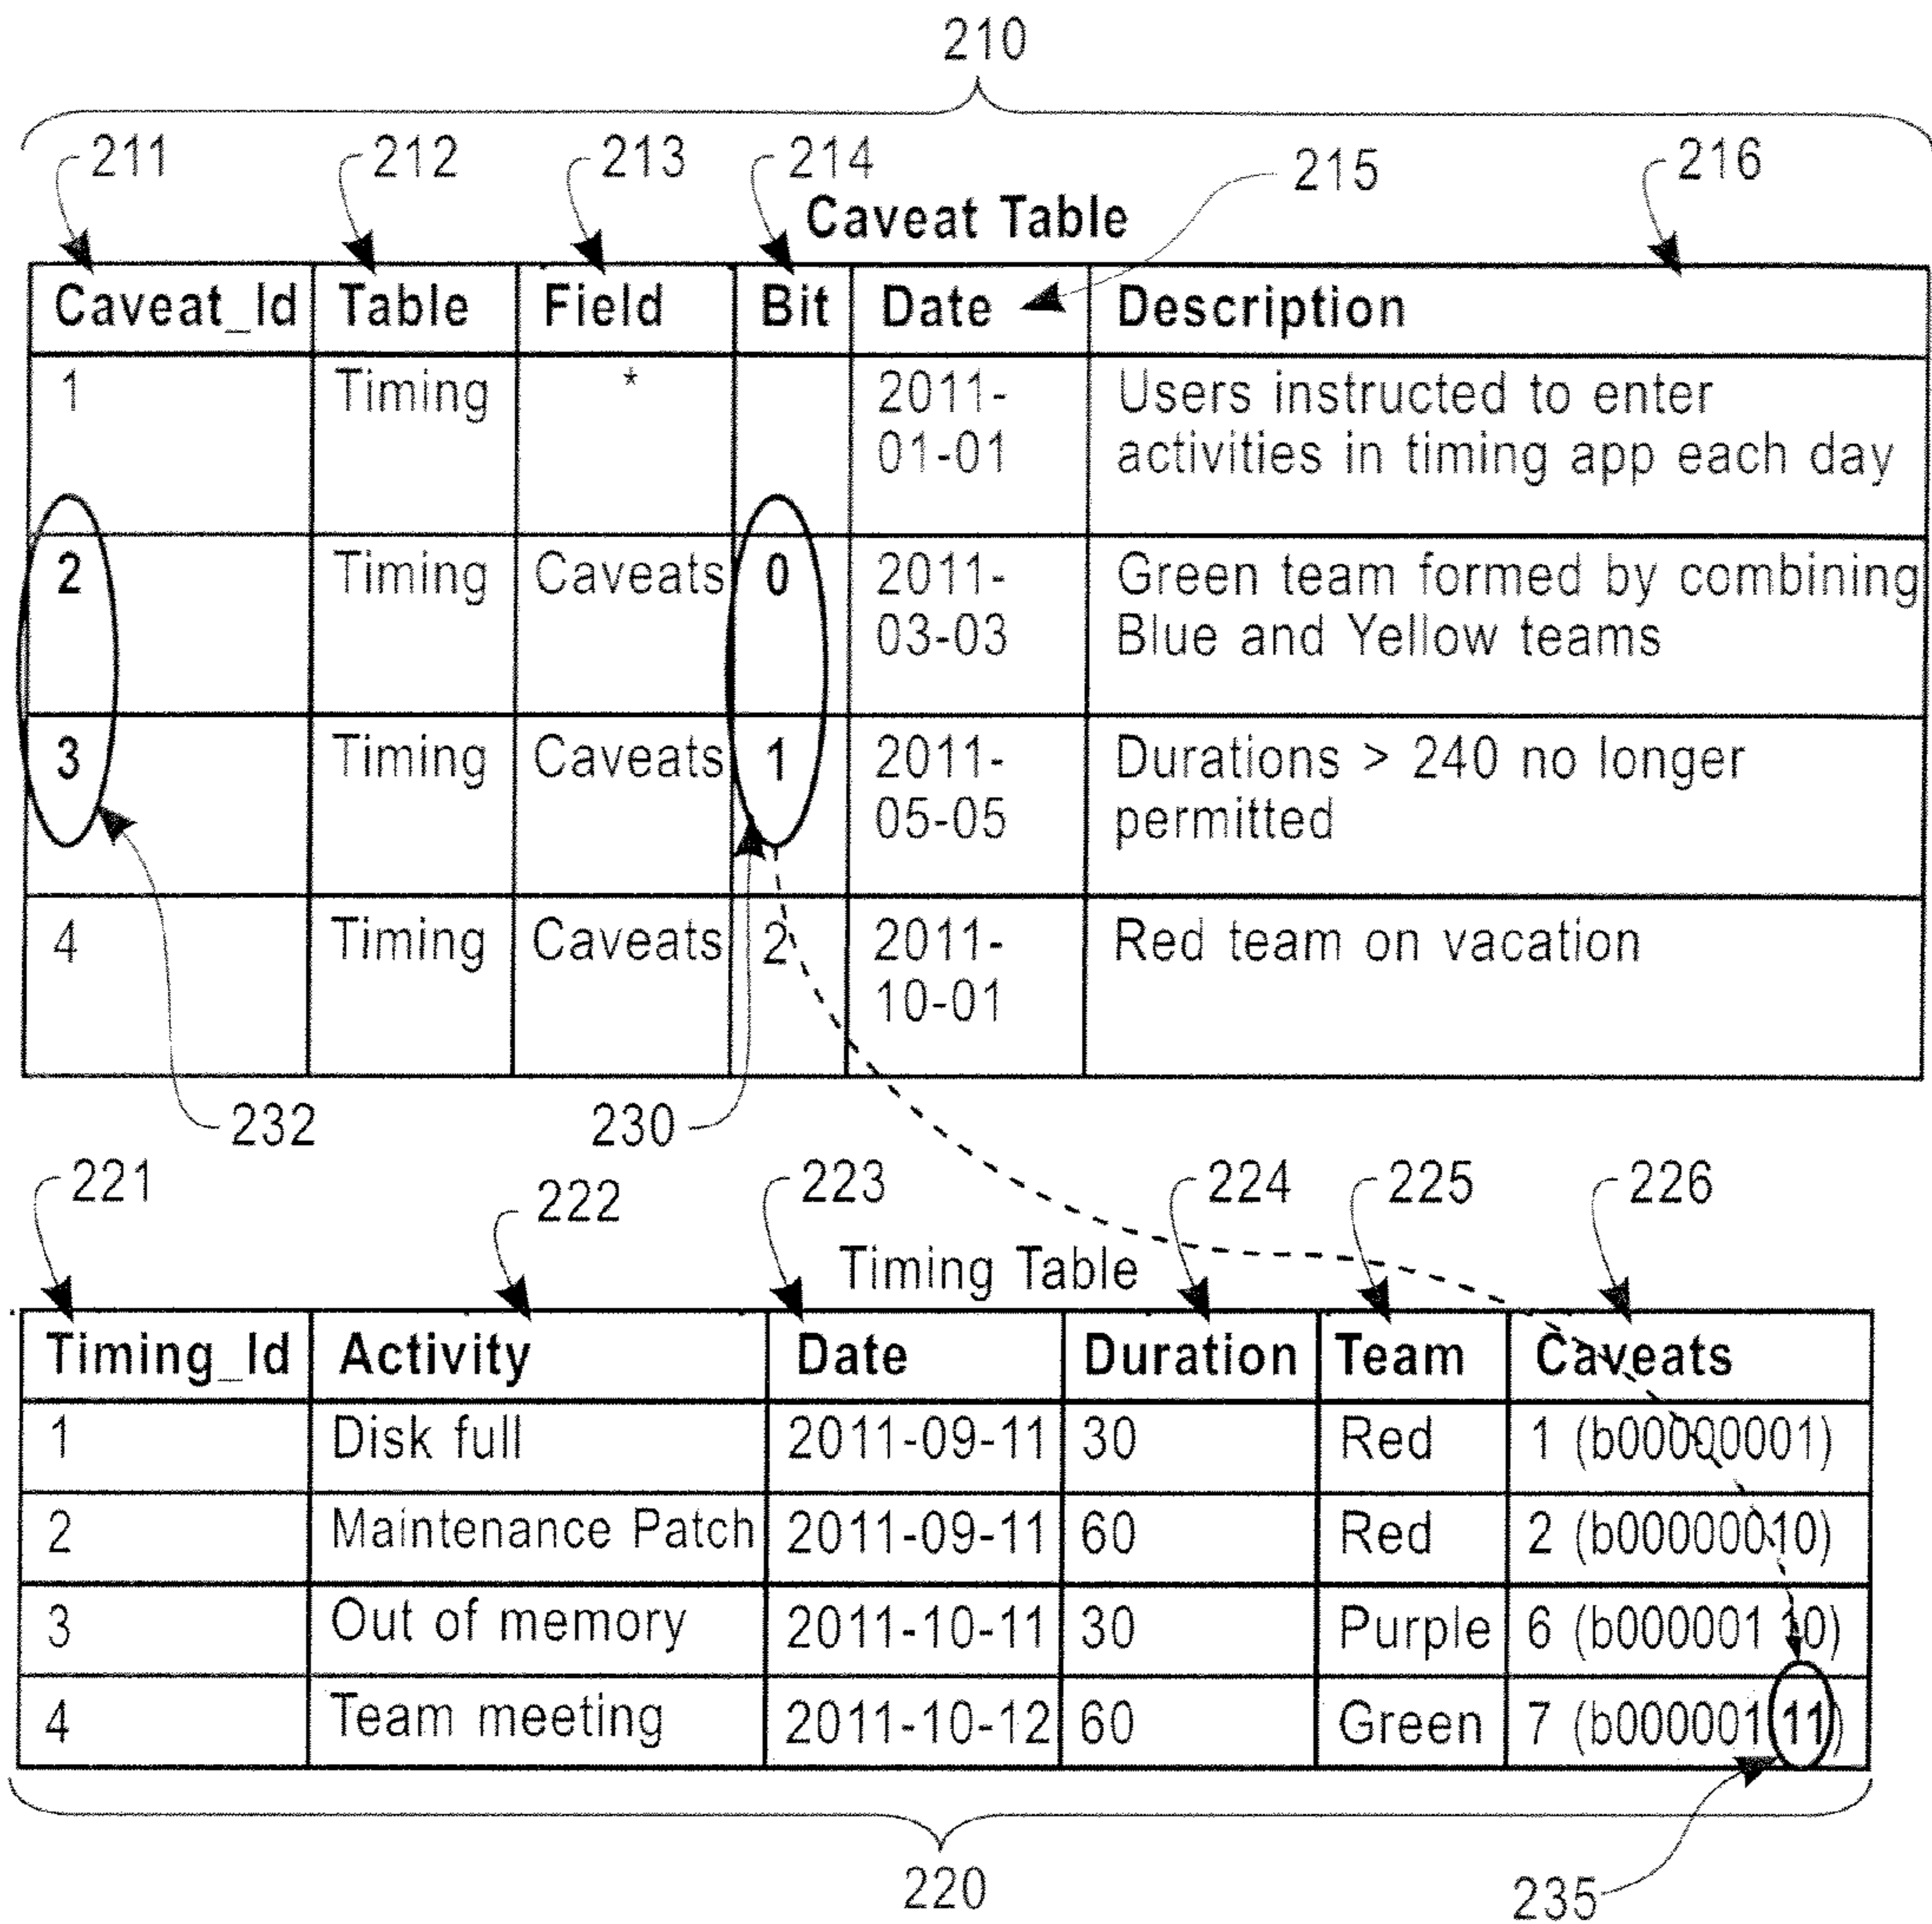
210

211 212 213 214 215 216

Caveat Table

| Caveat_Id | Table | Field | Bit | Date | Description |
|---|---|---|---|---|---|
| 1 | Timing | * | | 2011-01-01 | Users instructed to enter activities in timing app each day |
| 2 | Timing | Caveats | 0 | 2011-03-03 | Green team formed by combining Blue and Yellow teams |
| 3 | Timing | Caveats | 1 | 2011-05-05 | Durations > 240 no longer permitted |
| 4 | Timing | Caveats | 2 | 2011-10-01 | Red team on vacation |

232 230

221 222 223 224 225 226

Timing Table

| Timing_Id | Activity | Date | Duration | Team | Caveats |
|---|---|---|---|---|---|
| 1 | Disk full | 2011-09-11 | 30 | Red | 1 (b00000001) |
| 2 | Maintenance Patch | 2011-09-11 | 60 | Red | 2 (b00000010) |
| 3 | Out of memory | 2011-10-11 | 30 | Purple | 6 (b00000110) |
| 4 | Team meeting | 2011-10-12 | 60 | Green | 7 (b00000111) |

220

235